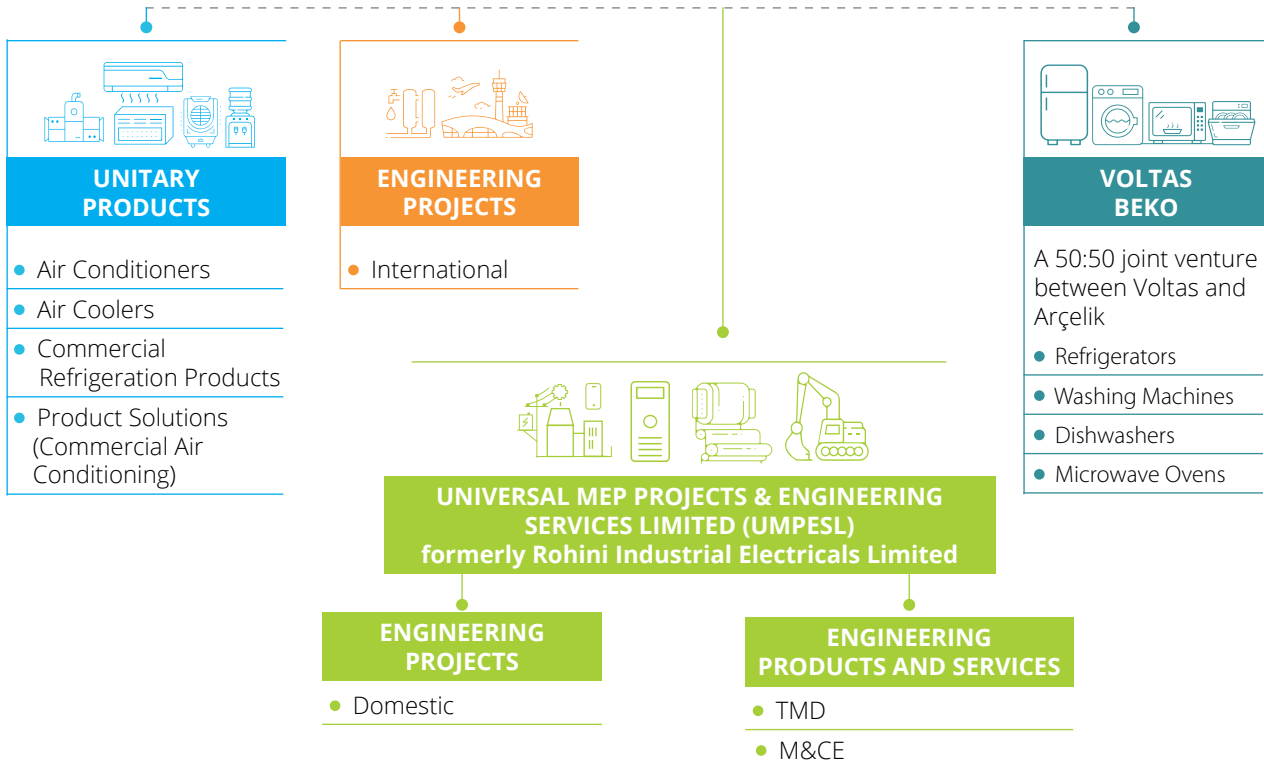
UNITARY PRODUCTS

Air Conditioners
Air Coolers
Commercial Refrigeration Products
Product Solutions (Commercial Air Conditioning)

ENGINEERING PROJECTS

International

VOLTAS BEKO

A 50:50 joint venture between Voltas and Arçelik

Refrigerators
Washing Machines
Dishwashers
Microwave Ovens

UNIVERSAL MEP PROJECTS & ENGINEERING SERVICES LIMITED (UMPESL)
formerly Rohini Industrial Electricals Limited

ENGINEERING PROJECTS

Domestic

ENGINEERING PRODUCTS AND SERVICES

TMD
M&CE